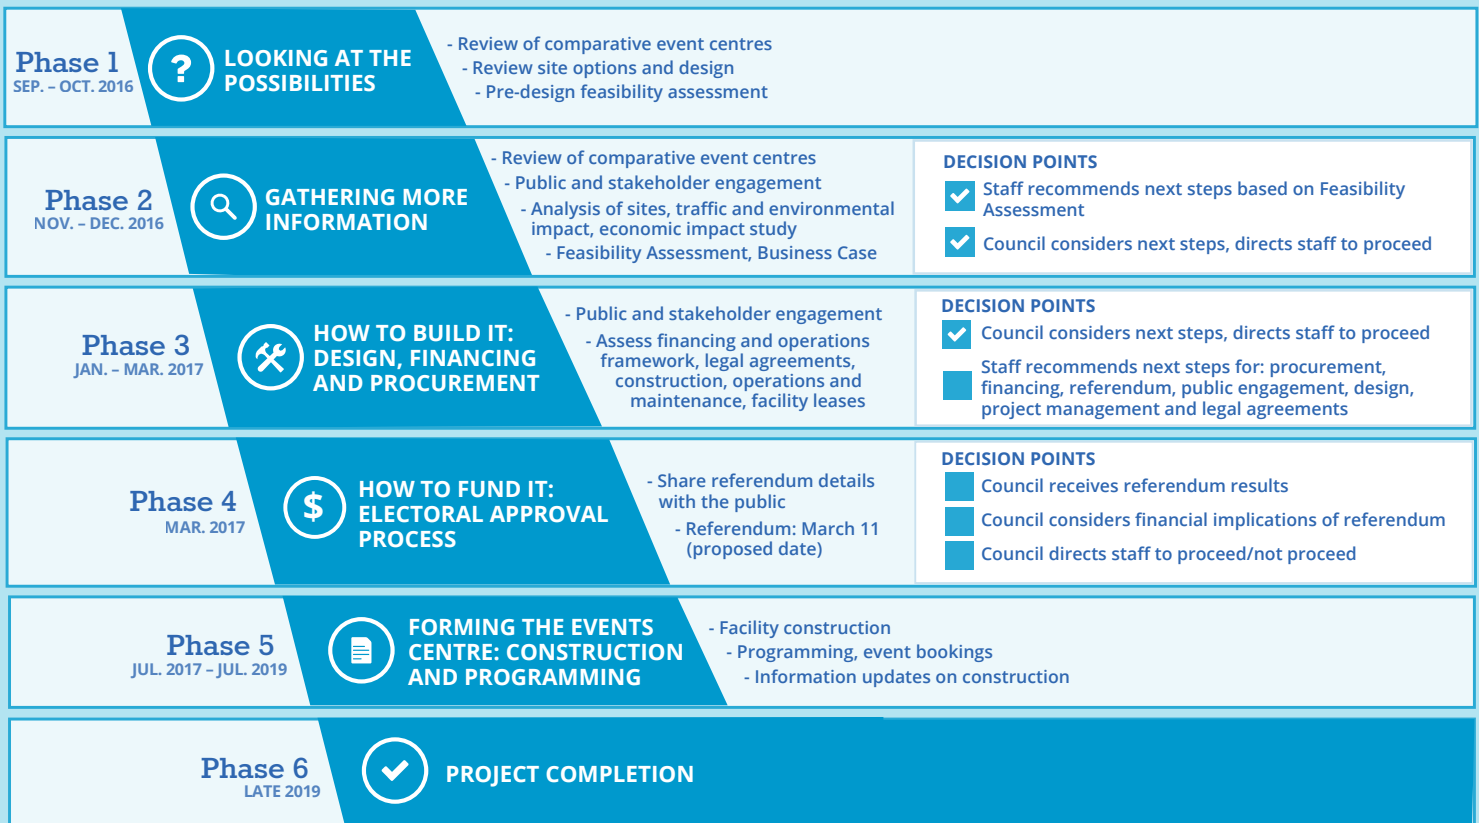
Phase 1
SEP. – OCT. 2016

LOOKING AT THE POSSIBILITIES

- Review of comparative event centres
- Review site options and design
- Pre-design feasibility assessment

Phase 2
NOV. – DEC. 2016

GATHERING MORE INFORMATION

- Review of comparative event centres
- Public and stakeholder engagement
- Analysis of sites, traffic and environmental impact, economic impact study
- Feasibility Assessment, Business Case

DECISION POINTS
Staff recommends next steps based on Feasibility Assessment
Council considers next steps, directs staff to proceed

Phase 3
JAN. – MAR. 2017

HOW TO BUILD IT: DESIGN, FINANCING AND PROCUREMENT

- Public and stakeholder engagement
- Assess financing and operations framework, legal agreements, construction, operations and maintenance, facility leases

DECISION POINTS
Council considers next steps, directs staff to proceed
Staff recommends next steps for: procurement, financing, referendum, public engagement, design, project management and legal agreements

Phase 4
MAR. 2017

HOW TO FUND IT: ELECTORAL APPROVAL PROCESS

- Share referendum details with the public
- Referendum: March 11 (proposed date)

DECISION POINTS
Council receives referendum results
Council considers financial implications of referendum
Council directs staff to proceed/not proceed

Phase 5
JUL. 2017 – JUL. 2019

FORMING THE EVENTS CENTRE: CONSTRUCTION AND PROGRAMMING

- Facility construction
- Programming, event bookings
- Information updates on construction

Phase 6
LATE 2019

PROJECT COMPLETION